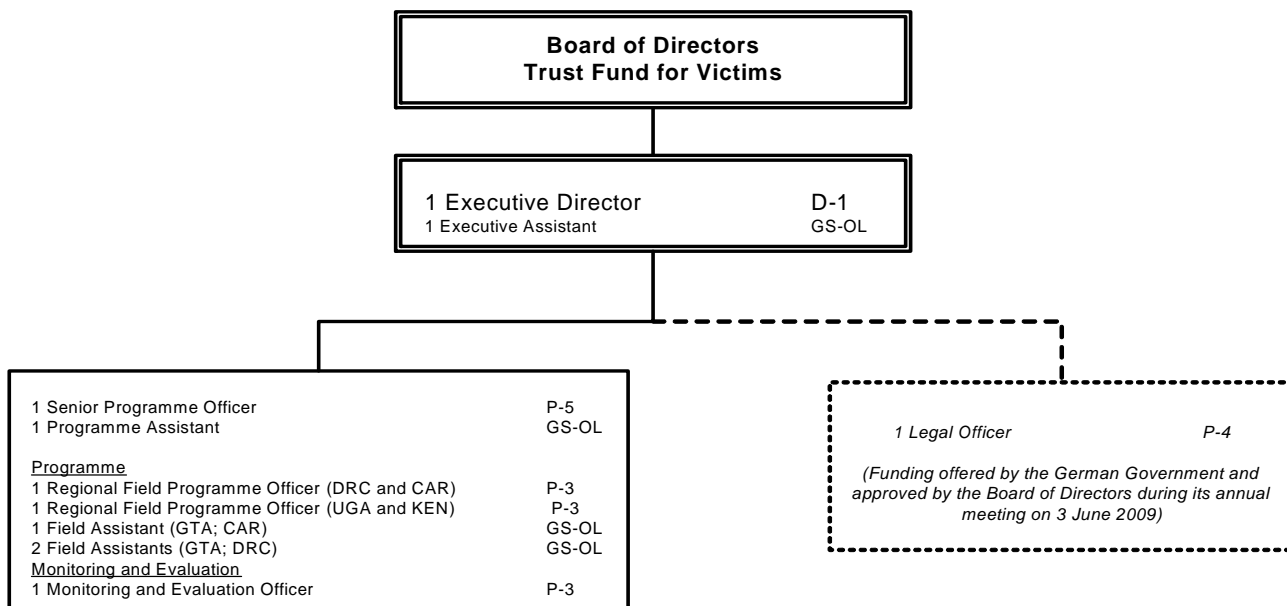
Board of Directors
Trust Fund for Victims

1 Executive Director D-1
1 Executive Assistant GS-OL

1 Senior Programme Officer P-5
1 Programme Assistant GS-OL

Programme
1 Regional Field Programme Officer (DRC and CAR) P-3
1 Regional Field Programme Officer (UGA and KEN) P-3
1 Field Assistant (GTA; CAR) GS-OL
2 Field Assistants (GTA; DRC) GS-OL
Monitoring and Evaluation
1 Monitoring and Evaluation Officer P-3

1 Legal Officer P-4

(Funding offered by the German Government and approved by the Board of Directors during its annual meeting on 3 June 2009)